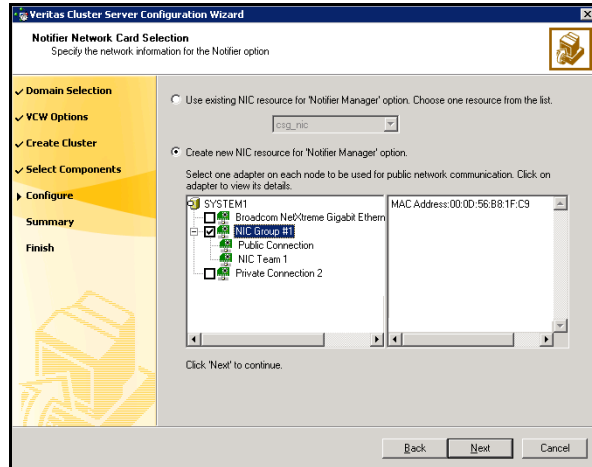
Veritas Cluster Server Configuration Wizard

Notifier Network Card Selection
Specify the network information for the Notifier option

Domain Selection
VCW Options
Create Cluster
Select Components
Configure
Summary
Finish

Use existing NIC resource for 'Notifier Manager' option. Choose one resource from the list.

csg_nic

Create new NIC resource for 'Notifier Manager' option.

Select one adapter on each node to be used for public network communication. Click on adapter to view its details.

SYSTEM1
Broadcom NetXtreme Gigabit Ethern
NIC Group #1
Public Connection
NIC Team 1
Private Connection 2

MAC Address:00:0D:56:B8:1F:C9

Click 'Next' to continue.

Back Next Cancel